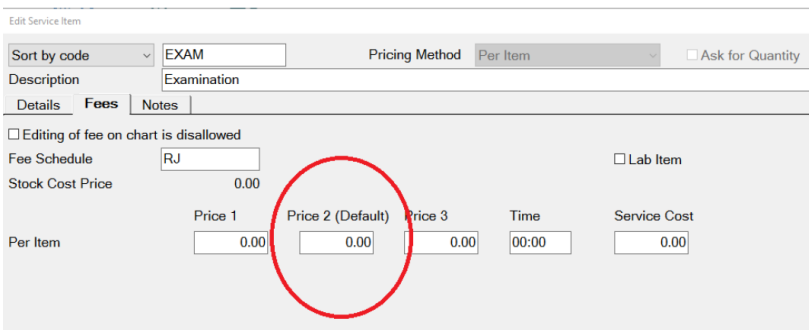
Edit Service Item

Sort by code
EXAM
Pricing Method
Per Item
Ask for Quantity
Description
Examination

Details
Fees
Notes

☐ Editing of fee on chart is disallowed
Fee Schedule
RJ
☐ Lab Item
Stock Cost Price
0.00

| | Price 1 | Price 2 (Default) | Price 3 | Time | Service Cost |
|---|---|---|---|---|---|
| Per Item | 0.00 | 0.00 | 0.00 | 00:00 | 0.00 |